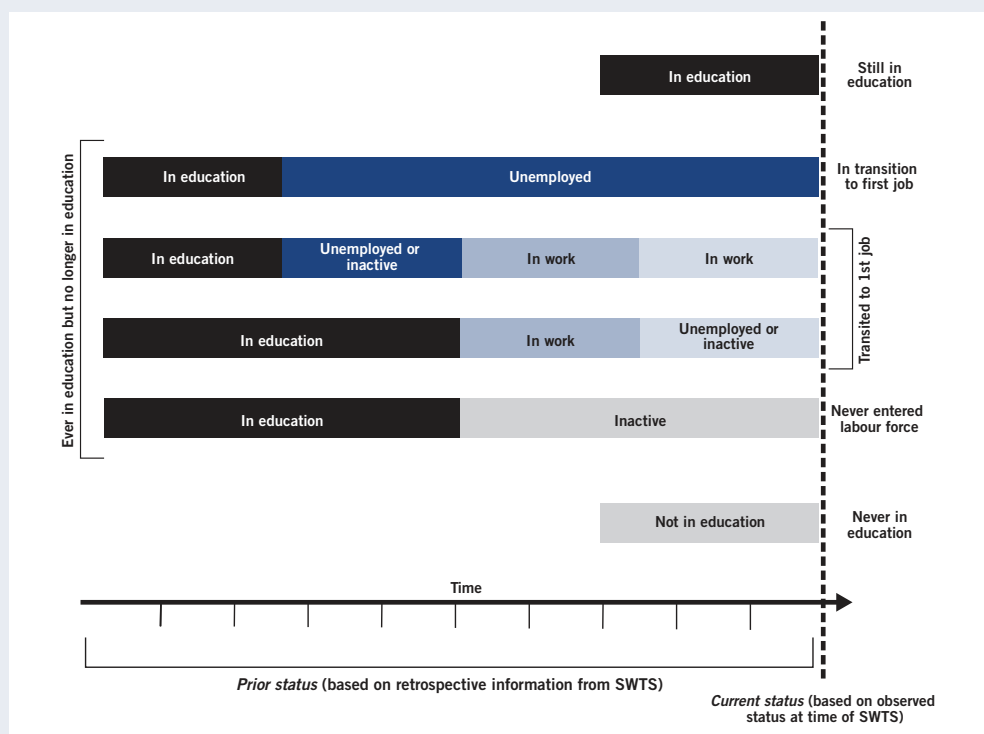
In education

Still in education

Ever in education but no longer in education

In education

Unemployed

In transition to first job

In education

Unemployed or inactive

In work

In work

Transited to 1st job

In education

In work

Unemployed or inactive

In education

Inactive

Never entered labour force

Not in education

Never in education

Time

*Prior status* (based on retrospective information from SWTS)

*Current status* (based on observed status at time of SWTS)